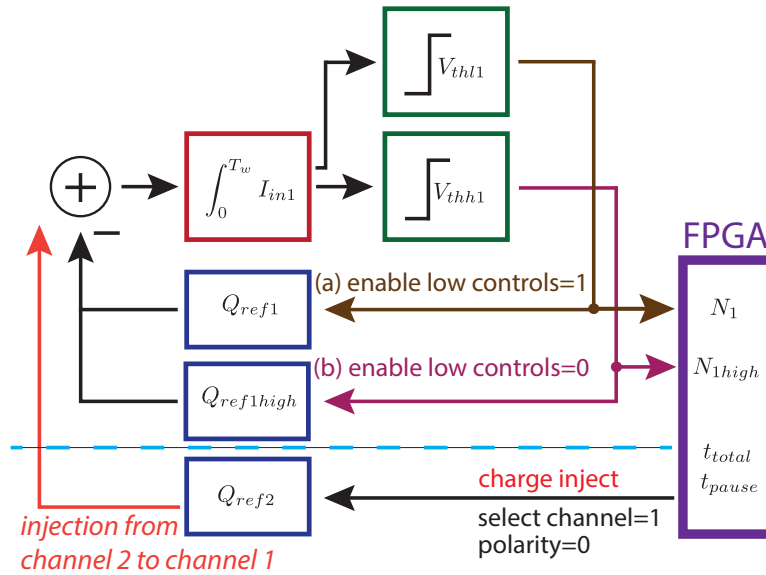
$V_{thl1}$

$\int_0^{T_w} I_{in1}$

$V_{thh1}$

+

−

FPGA

$Q_{ref1}$

(a) enable low controls=1

$N_1$

(b) enable low controls=0

$N_{1high}$

$Q_{ref1high}$

$t_{total}$

$t_{pause}$

$Q_{ref2}$

charge inject

select channel=1

polarity=0

injection from channel 2 to channel 1